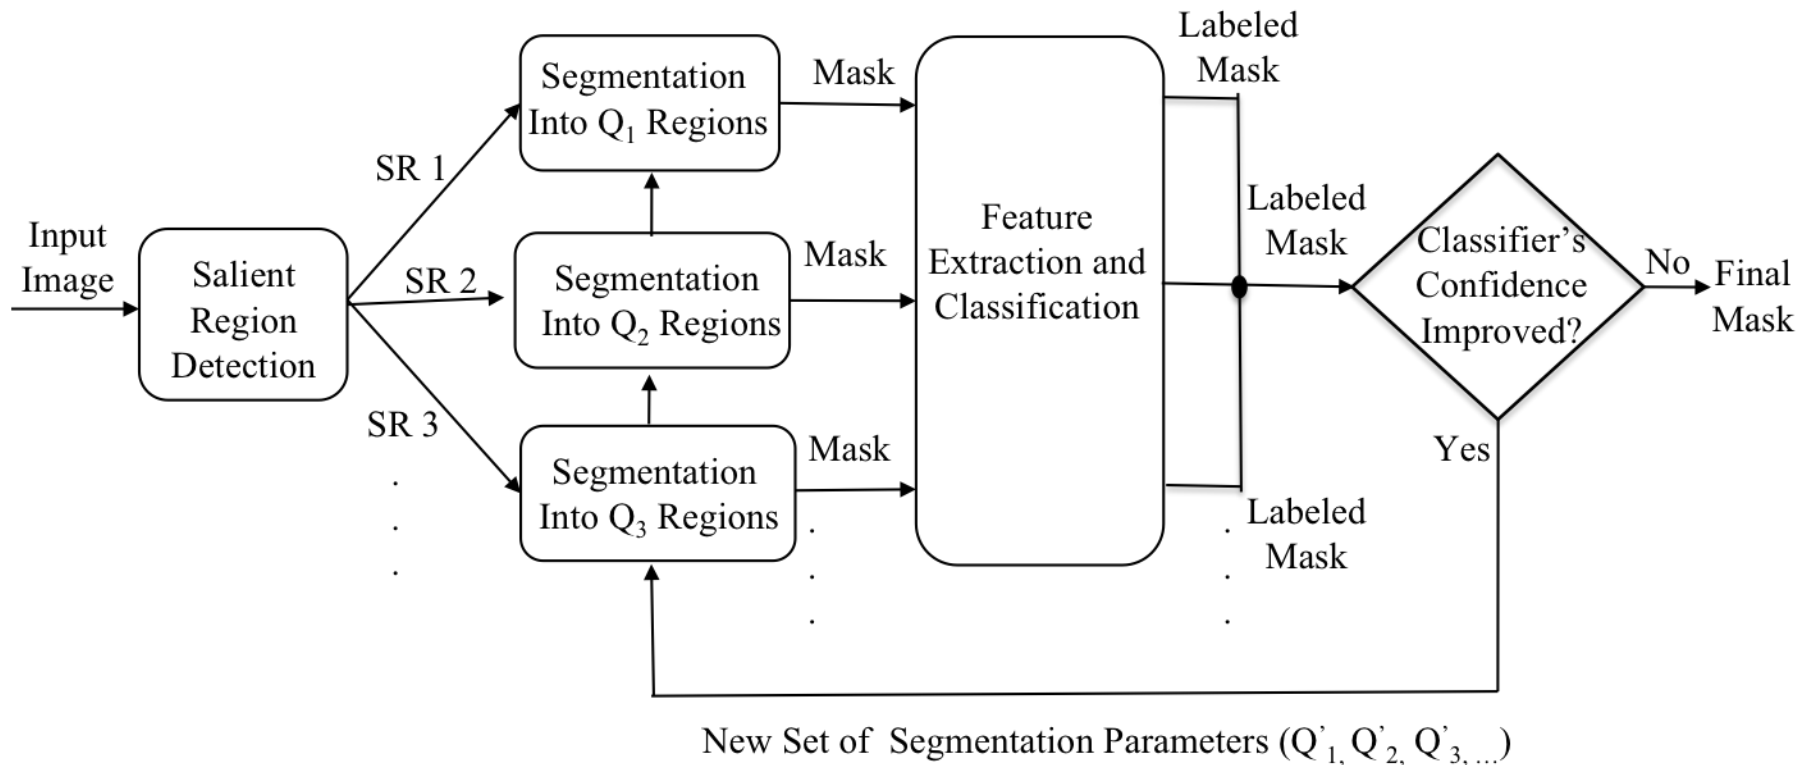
Input Image

Salient Region Detection

SR 1

SR 2

SR 3

.
.
.

Segmentation Into $Q_1$ Regions

Segmentation Into $Q_2$ Regions

Segmentation Into $Q_3$ Regions

Mask

Mask

Mask

.
.
.

Feature Extraction and Classification

Labeled Mask

Labeled Mask

Labeled Mask

.
.
.

Classifier's Confidence Improved?

No

Final Mask

Yes

New Set of Segmentation Parameters ($Q'_1, Q'_2, Q'_3, \ldots$)